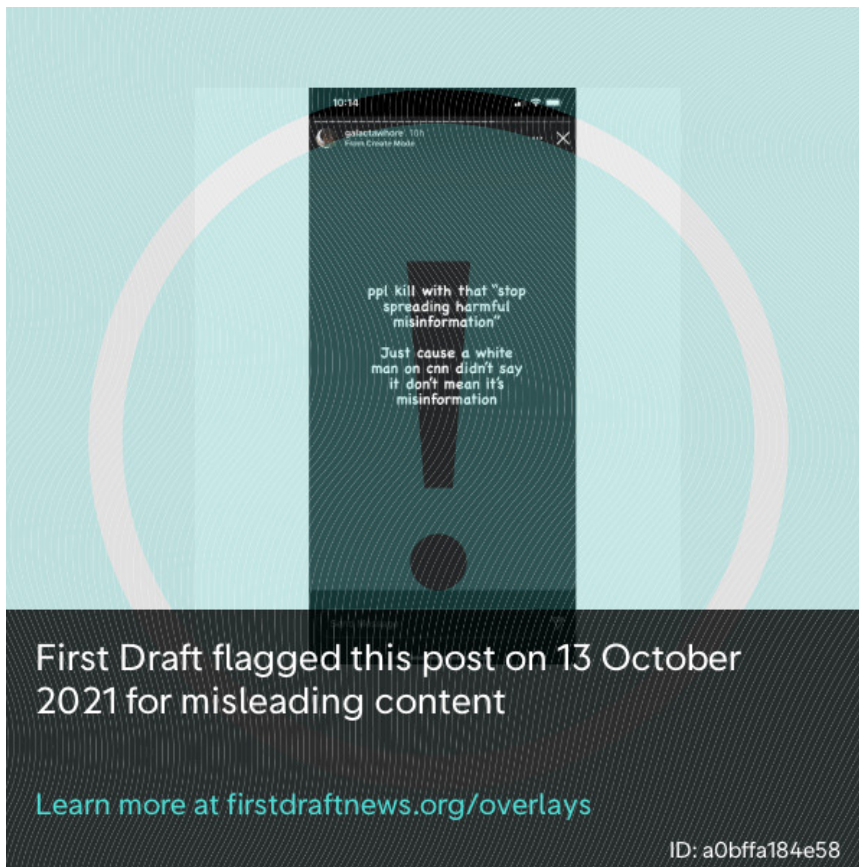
10:14

galactawhore 10h
From Create Mode

ppl kill with that "stop spreading harmful misinformation"

Just cause a white man on cnn didn't say it don't mean it's misinformation

First Draft flagged this post on 13 October 2021 for misleading content

Learn more at firstdraftnews.org/overlays

ID: a0bffa184e58